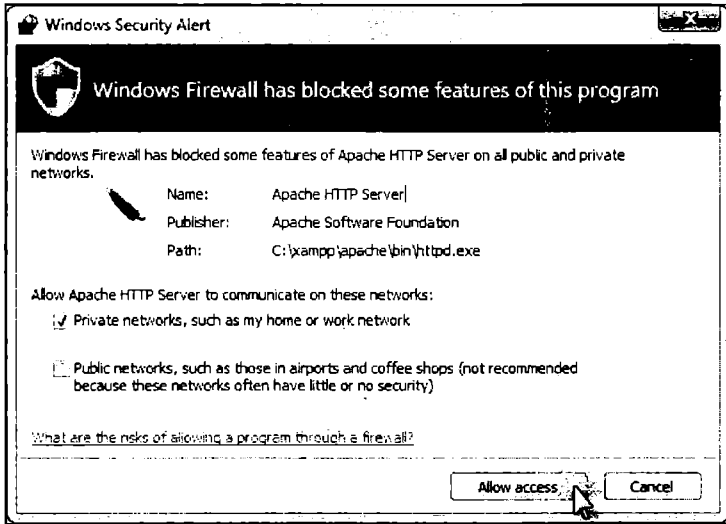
Windows Security Alert

Windows Firewall has blocked some features of this program

Windows Firewall has blocked some features of Apache HTTP Server on all public and private networks.

Name: Apache HTTP Server

Publisher: Apache Software Foundation

Path: C:\xampp\apache\bin\httpd.exe

Allow Apache HTTP Server to communicate on these networks:

Private networks, such as my home or work network

Public networks, such as those in airports and coffee shops (not recommended because these networks often have little or no security)

What are the risks of allowing a program through a firewall?

Allow access

Cancel